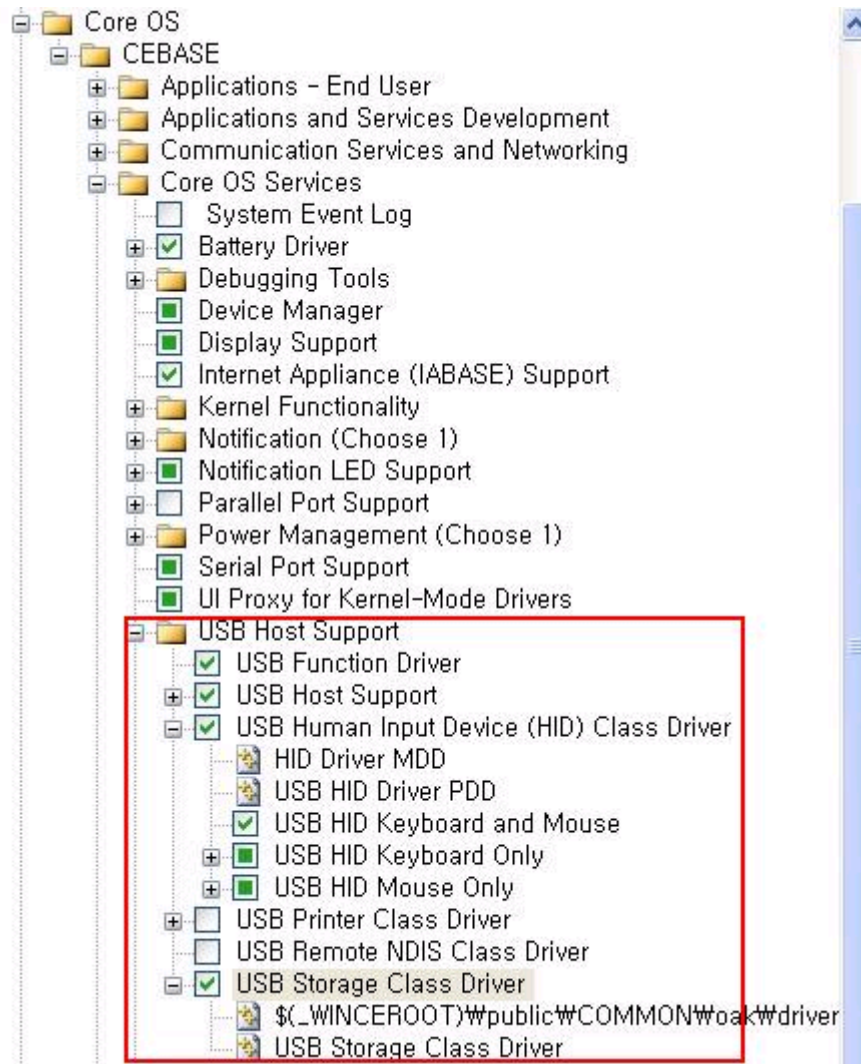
Core OS
CEBASE
Applications - End User
Applications and Services Development
Communication Services and Networking
Core OS Services
System Event Log
Battery Driver
Debugging Tools
Device Manager
Display Support
Internet Appliance (IABASE) Support
Kernel Functionality
Notification (Choose 1)
Notification LED Support
Parallel Port Support
Power Management (Choose 1)
Serial Port Support
UI Proxy for Kernel-Mode Drivers
USB Host Support
USB Function Driver
USB Host Support
USB Human Input Device (HID) Class Driver
HID Driver MDD
USB HID Driver PDD
USB HID Keyboard and Mouse
USB HID Keyboard Only
USB HID Mouse Only
USB Printer Class Driver
USB Remote NDIS Class Driver
USB Storage Class Driver
$(_WINCEROOT)₩public₩COMMON₩oak₩driver
USB Storage Class Driver